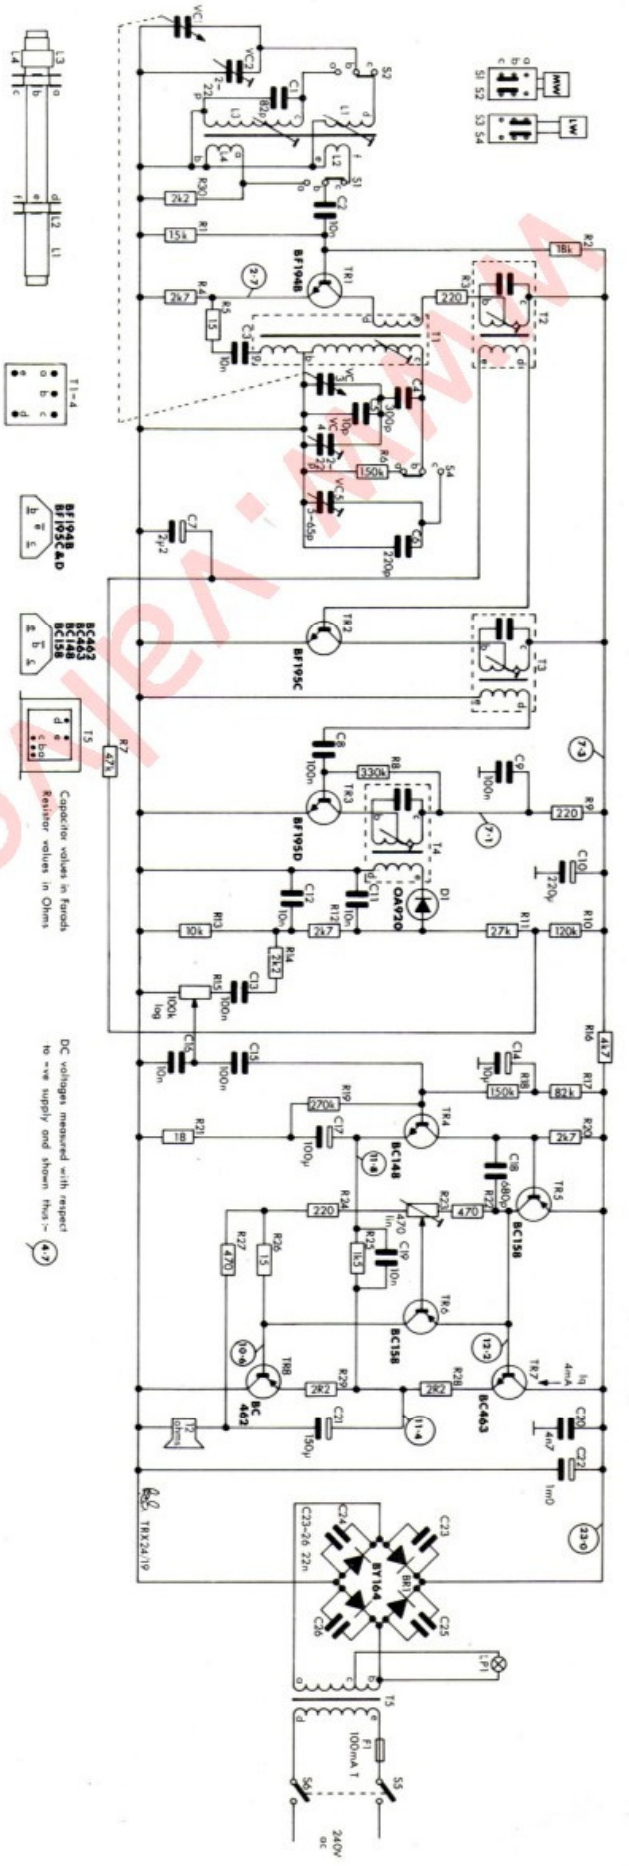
VC1
VC2
C1
82p
L3
L4
L1
L2
S2
S1
R30
2k2
C2
10n
R1
15k
BF194B
TR1
R2
18k
2·7
R4
2k7
R5
15
R3
220
T2
C3
10n
T1
VC3
VC4
C4
300p
C5
10p
R6
150k
S4
VC5
C6
220p
C7
2μ2
TR2
BF195C
T3
C8
100n
R8
330k
TR3
BF195D
T4
C9
100n
7·1
7·9
R9
220
C10
220μ
D1
OA90
C11
10n
C12
10n
R12
2k7
R13
10k
R14
2k2
R11
27k
R10
120k
R15
100k
log
C13
100n
C14
10n
C15
100n
R16
4k7
C16
10μ
R18
150k
R17
82k
R19
270k
R21
18
C17
100μ
TR4
BC148
R20
2k7
11·8
C18
680p
R24
220
R22
470
R23
470
lin
TR5
BC158
R25
1k5
C19
10n
R27
470
R26
15
TR6
BC158
10·6
TR8
BC462
R29
2R2
R28
2R2
TR7
BC463
12·2
4mA
Iq
C21
150μ
11·4
12 ohms
C20
4n7
C22
1m0
TRX24/19
23·0
C23–26 22n
C24
C23
BR1
BY164
C26
C25
LP1
T5
F1
100mA T
S6
S5
240V ac
S1 S2
MW
S3 S4
LW
T1–4
BF194B BF195C&D
BC462 BC463 BC148 BC158
T5
R7
47k
Capacitor values in Farads
Resistor values in Ohms
DC voltages measured with respect to +ve supply and shown thus:-
4·7